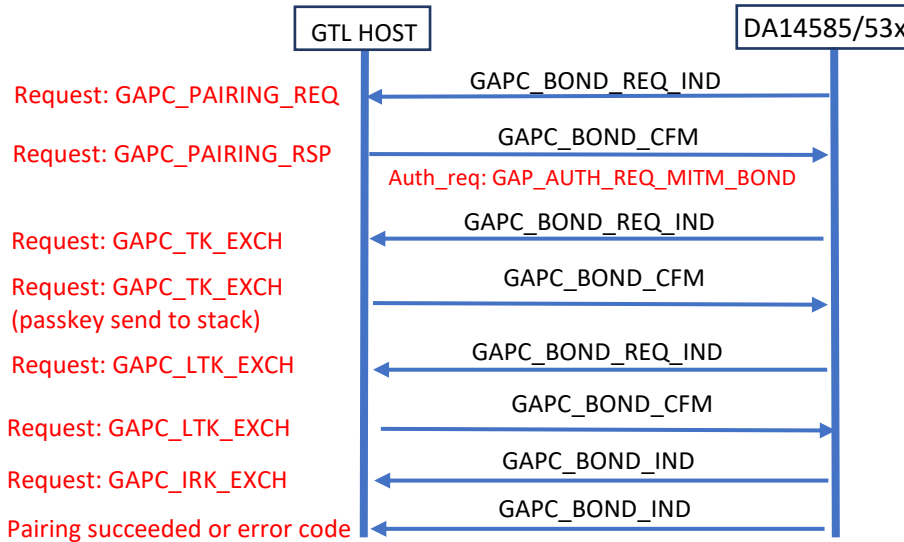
GTL HOST

DA14585/53x

Request: GAPC_PAIRING_REQ

GAPC_BOND_REQ_IND

GAPC_BOND_CFM

Request: GAPC_PAIRING_RSP

Auth_req: GAP_AUTH_REQ_MITM_BOND

GAPC_BOND_REQ_IND

Request: GAPC_TK_EXCH

GAPC_BOND_CFM

Request: GAPC_TK_EXCH (passkey send to stack)

GAPC_BOND_REQ_IND

Request: GAPC_LTK_EXCH

GAPC_BOND_CFM

Request: GAPC_LTK_EXCH

GAPC_BOND_IND

Request: GAPC_IRK_EXCH

GAPC_BOND_IND

Pairing succeeded or error code